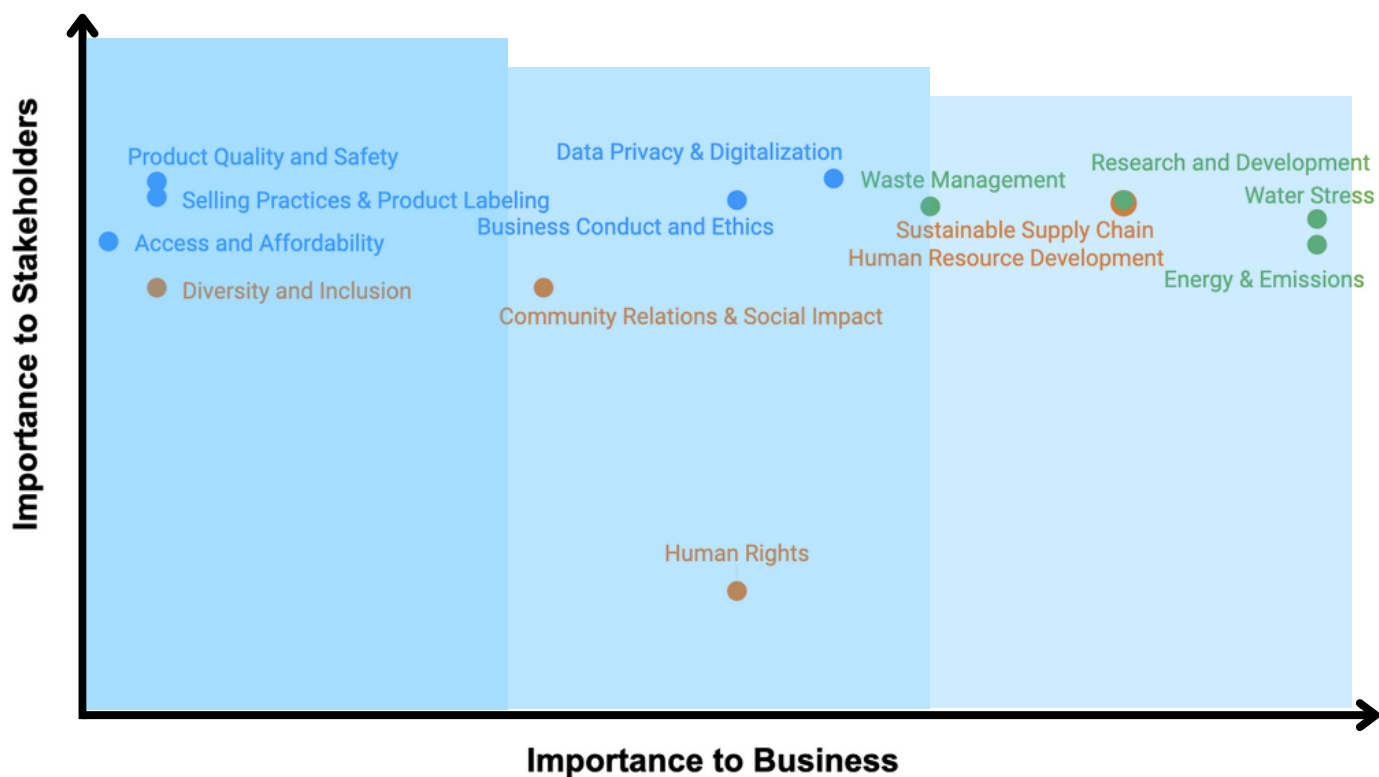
Importance to Stakeholders

Product Quality and Safety
Selling Practices & Product Labeling
Access and Affordability
Diversity and Inclusion
Data Privacy & Digitalization
Business Conduct and Ethics
Community Relations & Social Impact
Waste Management
Research and Development
Water Stress
Sustainable Supply Chain
Human Resource Development
Energy & Emissions
Human Rights

Importance to Business